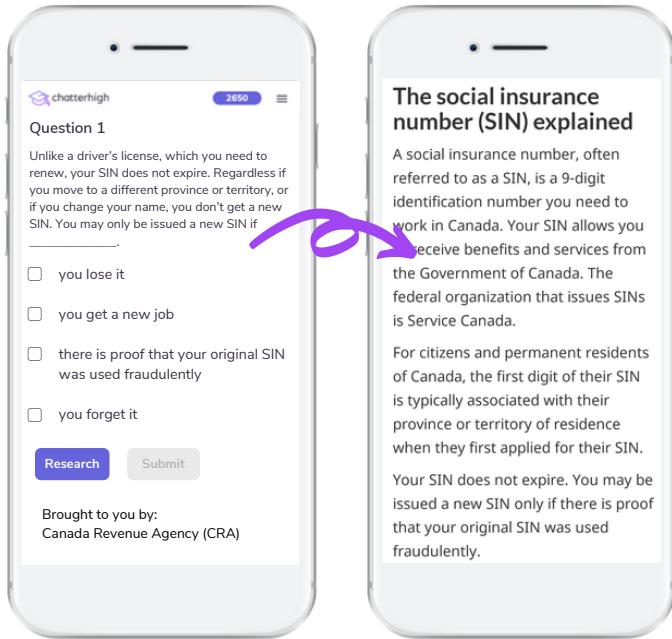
chatterhigh 2650

Question 1

Unlike a driver's license, which you need to renew, your SIN does not expire. Regardless if you move to a different province or territory, or if you change your name, you don't get a new SIN. You may only be issued a new SIN if ______________.

you lose it

you get a new job

there is proof that your original SIN was used fraudulently

you forget it

Research Submit

Brought to you by:
Canada Revenue Agency (CRA)

The social insurance number (SIN) explained

A social insurance number, often referred to as a SIN, is a 9-digit identification number you need to work in Canada. Your SIN allows you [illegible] receive benefits and services from the Government of Canada. The federal organization that issues SINs is Service Canada.

For citizens and permanent residents of Canada, the first digit of their SIN is typically associated with their province or territory of residence when they first applied for their SIN.

Your SIN does not expire. You may be issued a new SIN only if there is proof that your original SIN was used fraudulently.